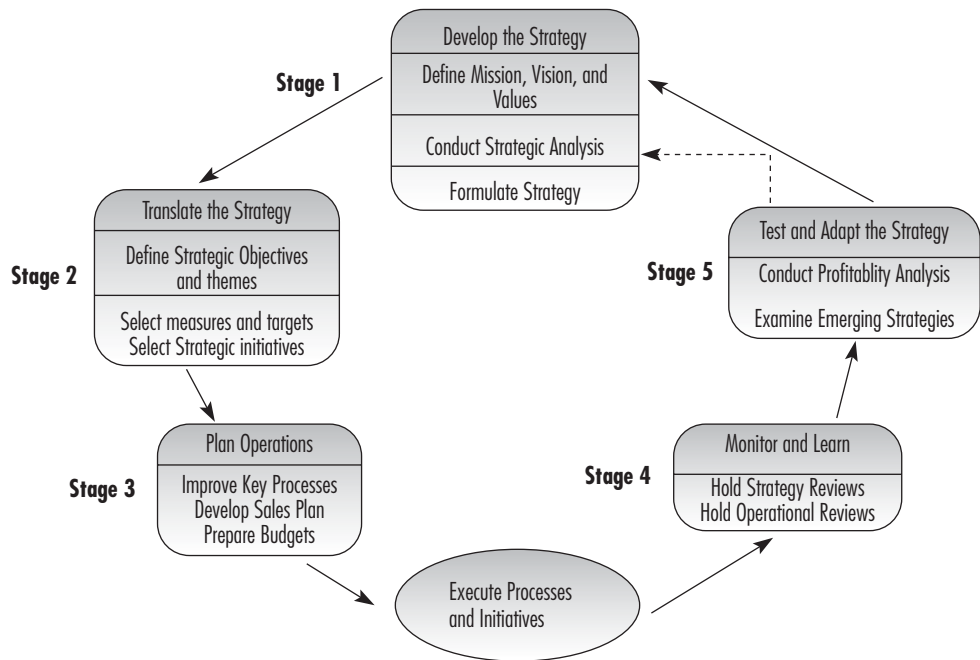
Develop the Strategy

Define Mission, Vision, and Values

Conduct Strategic Analysis

Formulate Strategy

Stage 1

Translate the Strategy

Define Strategic Objectives and themes

Select measures and targets
Select Strategic initiatives

Stage 2

Plan Operations

Improve Key Processes
Develop Sales Plan
Prepare Budgets

Stage 3

Execute Processes and Initiatives

Stage 4

Monitor and Learn

Hold Strategy Reviews
Hold Operational Reviews

Stage 5

Test and Adapt the Strategy

Conduct Profitablity Analysis

Examine Emerging Strategies